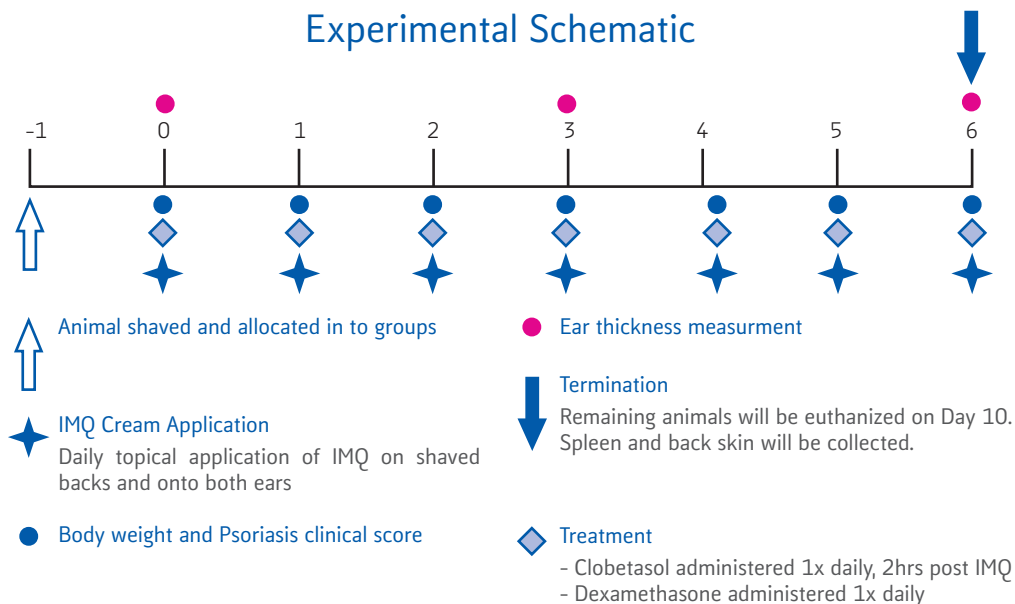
Experimental Schematic

-1 0 1 2 3 4 5 6

Animal shaved and allocated in to groups

IMQ Cream Application
Daily topical application of IMQ on shaved backs and onto both ears

Body weight and Psoriasis clinical score

Ear thickness measurment

Termination
Remaining animals will be euthanized on Day 10. Spleen and back skin will be collected.

Treatment
- Clobetasol administered 1x daily, 2hrs post IMQ
- Dexamethasone administered 1x daily